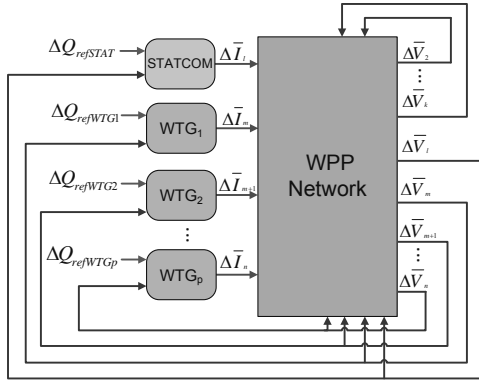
$\Delta Q_{refSTAT}$

STATCOM

$\Delta\overline{I}_{l}$

$\Delta Q_{refWTG1}$

WTG$_1$

$\Delta\overline{I}_{m}$

$\Delta Q_{refWTG2}$

WTG$_2$

$\Delta\overline{I}_{m+1}$

⋮

$\Delta Q_{refWTGp}$

WTG$_p$

$\Delta\overline{I}_{n}$

WPP Network

$\Delta\overline{V}_{2}$

⋮

$\Delta\overline{V}_{k}$

$\Delta\overline{V}_{l}$

$\Delta\overline{V}_{m}$

$\Delta\overline{V}_{m+1}$

⋮

$\Delta\overline{V}_{n}$